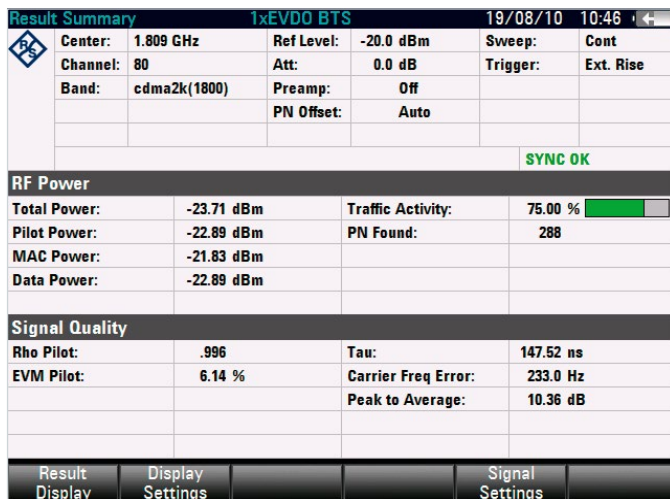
Result Summary 1xEVDO BTS 19/08/10 10:46

| Center: | 1.809 GHz | Ref Level: | -20.0 dBm | Sweep: | Cont |
|---|---|---|---|---|---|
| Channel: | 80 | Att: | 0.0 dB | Trigger: | Ext. Rise |
| Band: | cdma2k(1800) | Preamp: | Off | | |
| | | PN Offset: | Auto | | |

SYNC OK

RF Power

| Total Power: | -23.71 dBm | Traffic Activity: | 75.00 % |
|---|---|---|---|
| Pilot Power: | -22.89 dBm | PN Found: | 288 |
| MAC Power: | -21.83 dBm | | |
| Data Power: | -22.89 dBm | | |

Signal Quality

| Rho Pilot: | .996 | Tau: | 147.52 ns |
|---|---|---|---|
| EVM Pilot: | 6.14 % | Carrier Freq Error: | 233.0 Hz |
| | | Peak to Average: | 10.36 dB |

Result Display | Display Settings | Signal Settings